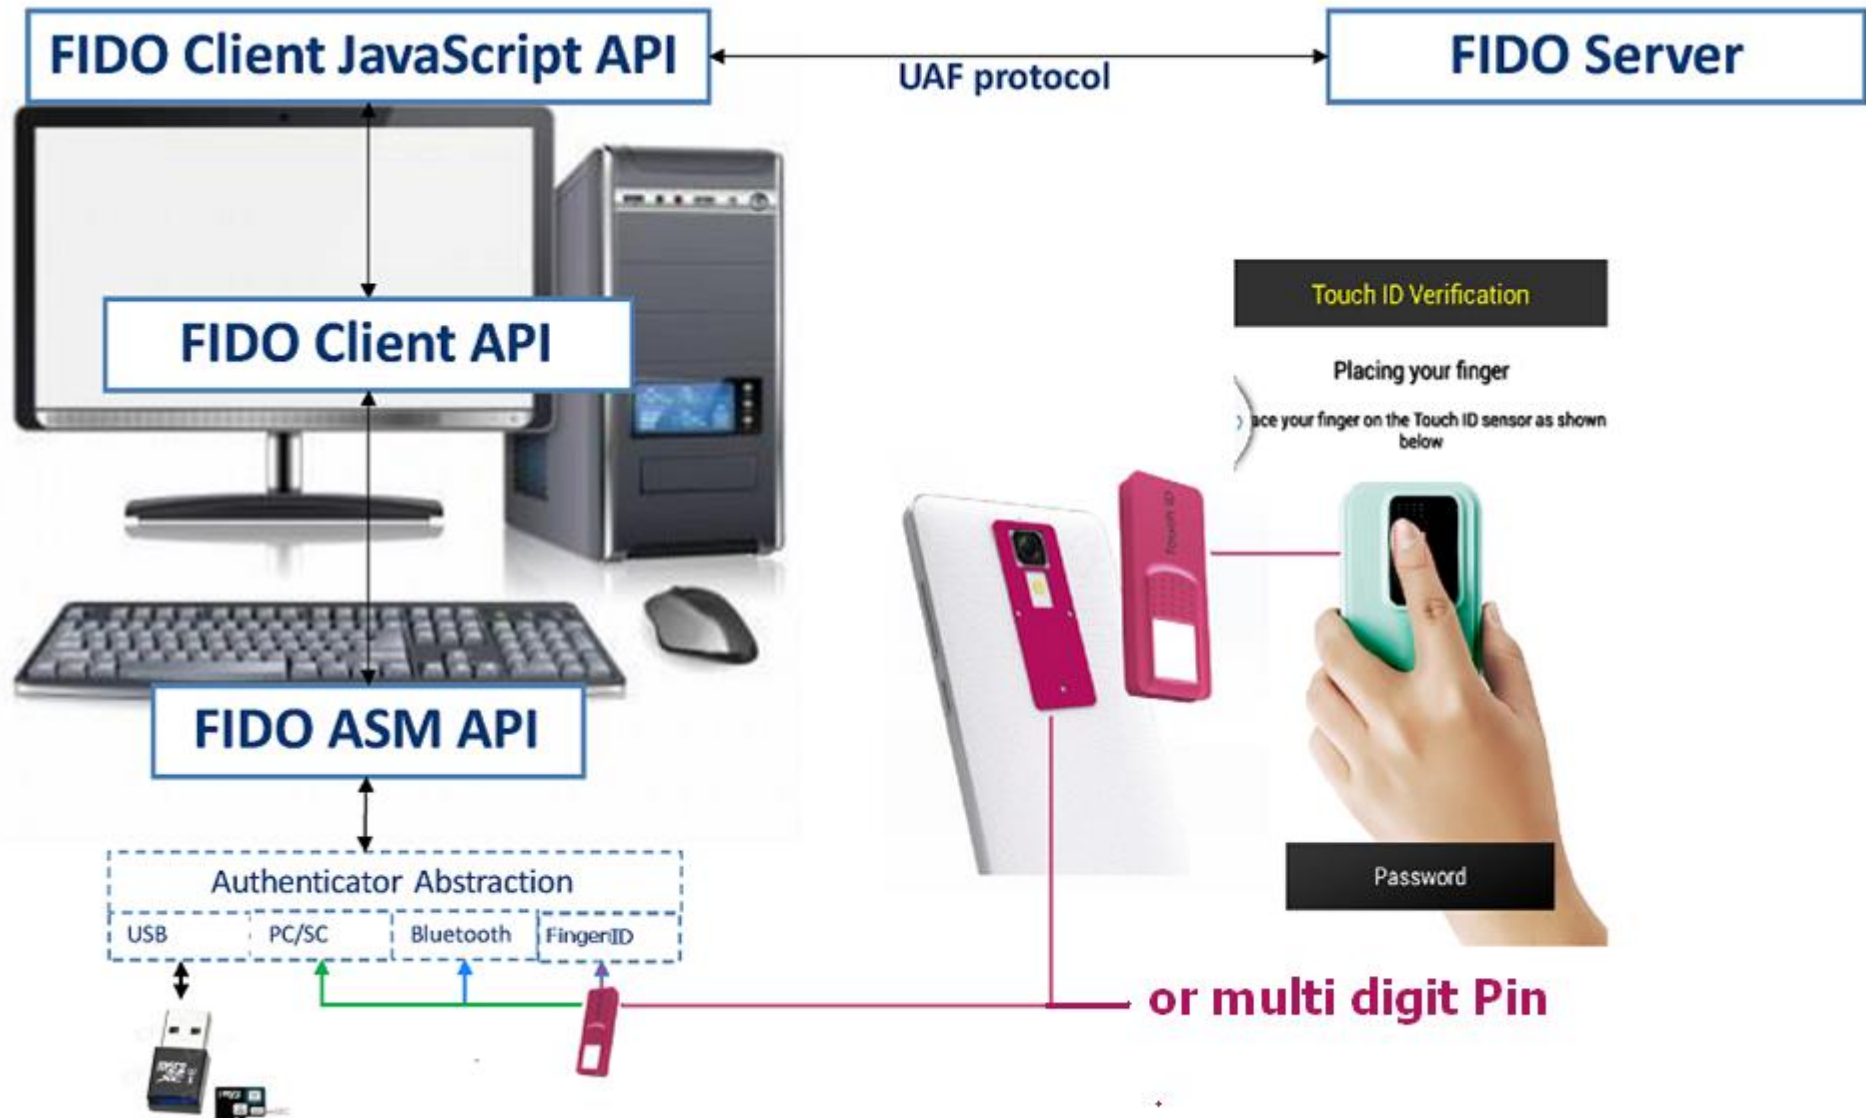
FIDO Client JavaScript API

UAF protocol

FIDO Server

FIDO Client API

Touch ID Verification

Placing your finger

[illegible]ace your finger on the Touch ID sensor as shown below

Touch ID

FIDO ASM API

Password

Authenticator Abstraction

| USB | PC/SC | Bluetooth | FingerID |
|---|---|---|---|

or multi digit Pin